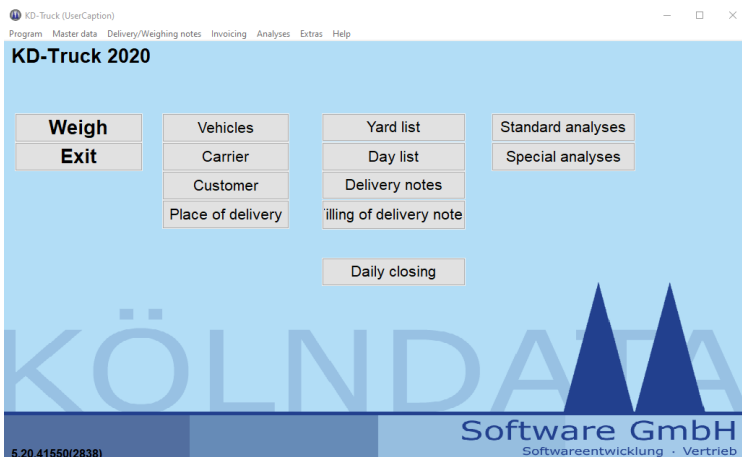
KD-Truck (UserCaption)

Program Master data Delivery/Weighing notes Invoicing Analyses Extras Help

KD-Truck 2020

Weigh
Exit

Vehicles
Carrier
Customer
Place of delivery

Yard list
Day list
Delivery notes
illing of delivery note

Daily closing

Standard analyses
Special analyses

KÖLNDATA

Software GmbH
Softwareentwicklung · Vertrieb

5.20.41550(2838)